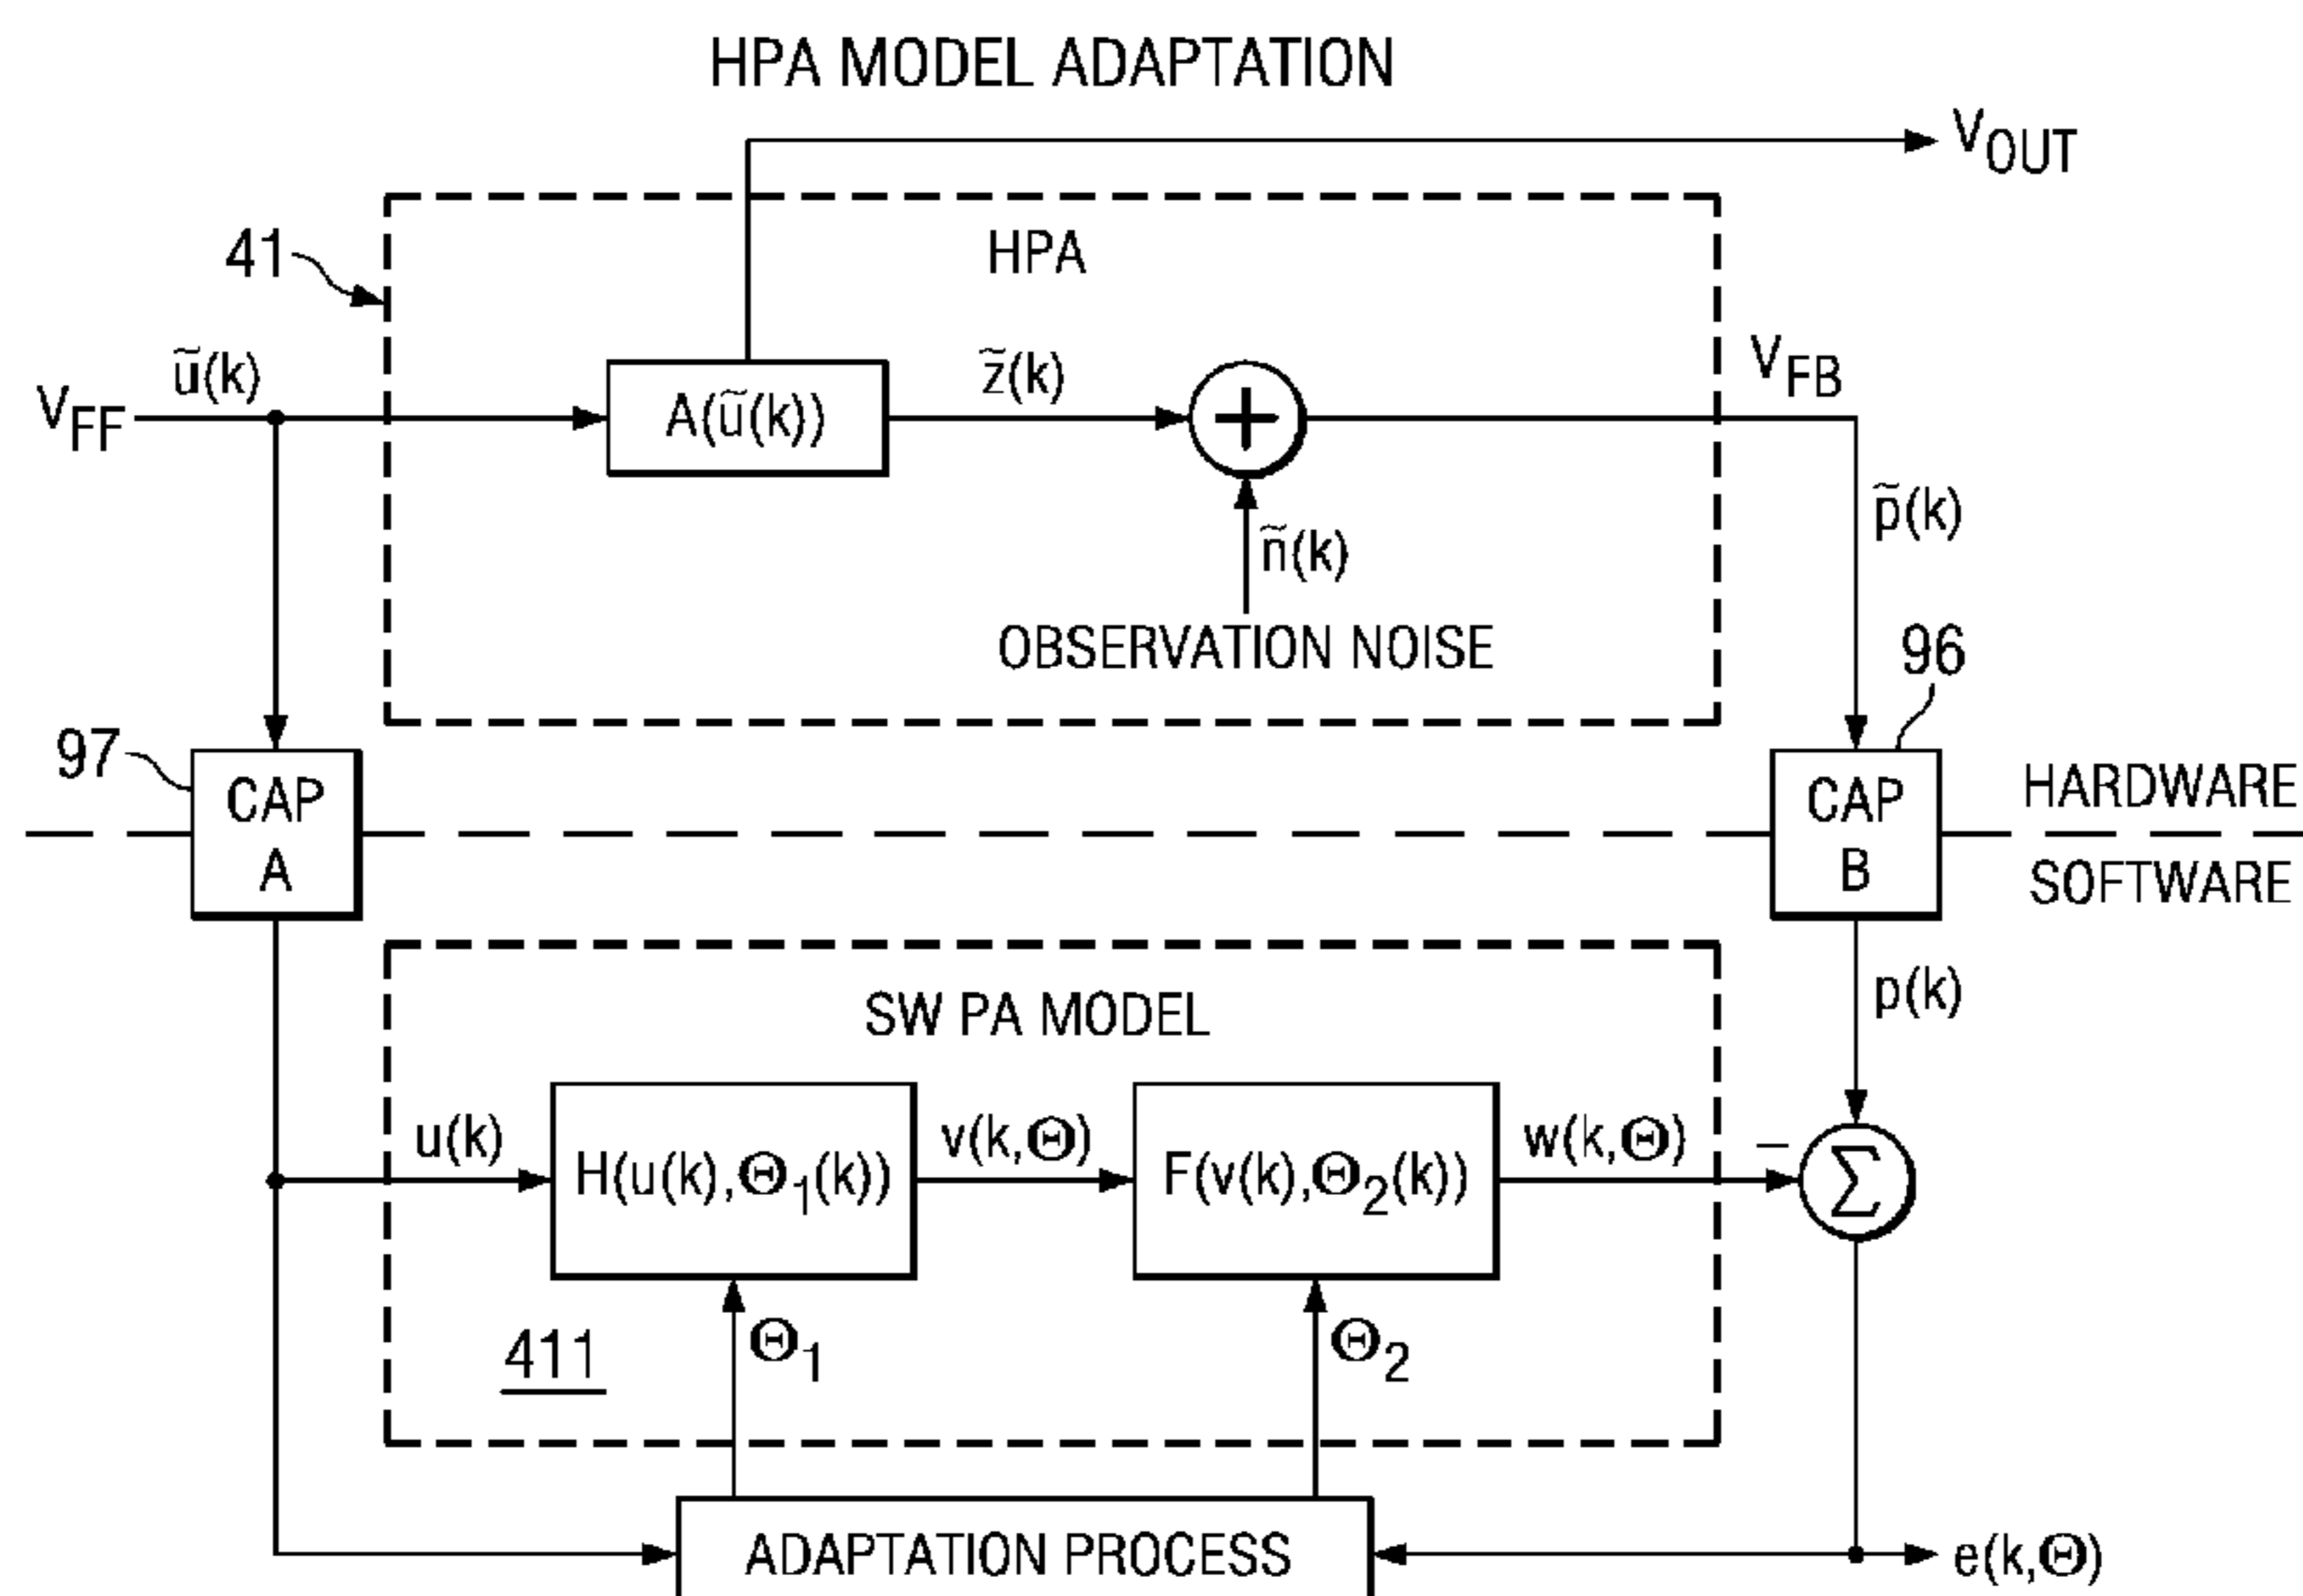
HPA MODEL ADAPTATION

$V_{OUT}$

41

HPA

$V_{FF}$

$\tilde{u}(k)$

$A(\tilde{u}(k))$

$\tilde{z}(k)$

$V_{FB}$

$\tilde{p}(k)$

$\tilde{n}(k)$

OBSERVATION NOISE

96

97

CAP A

CAP B

HARDWARE

SOFTWARE

SW PA MODEL

p(k)

u(k)

$H(u(k),\Theta_1(k))$

$v(k,\Theta)$

$F(v(k),\Theta_2(k))$

$w(k,\Theta)$

$-$

$\Sigma$

411

$\Theta_1$

$\Theta_2$

ADAPTATION PROCESS

$e(k,\Theta)$